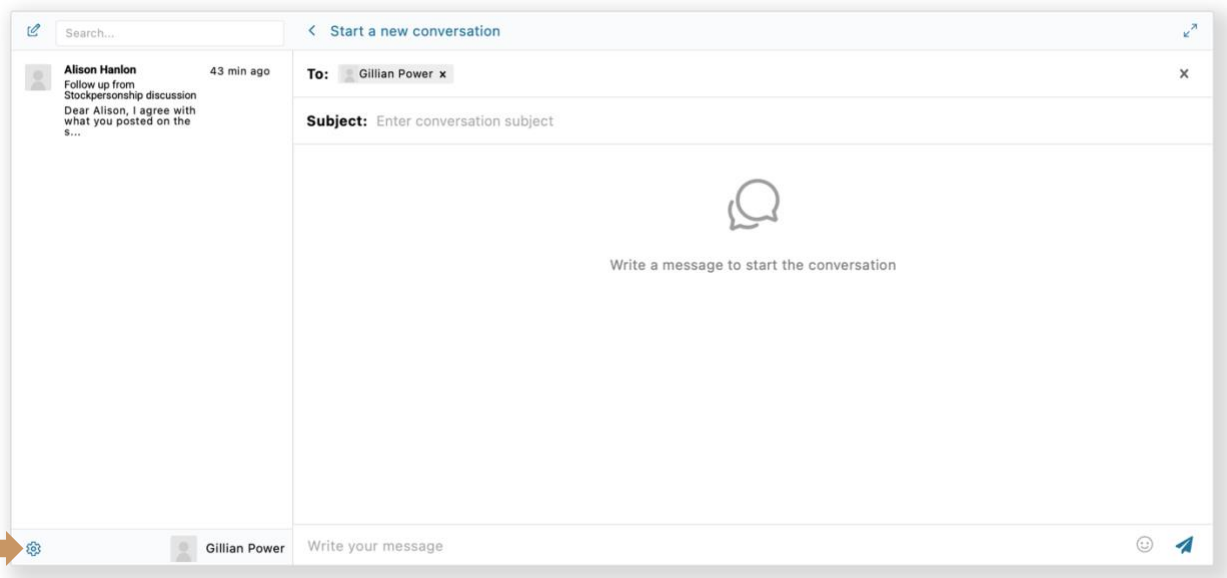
Search...

Alison Hanlon 43 min ago
Follow up from Stockpersonship discussion
Dear Alison, I agree with what you posted on the s...

Gillian Power

< Start a new conversation

To: Gillian Power ×

×

Subject: Enter conversation subject

Write a message to start the conversation

Write your message